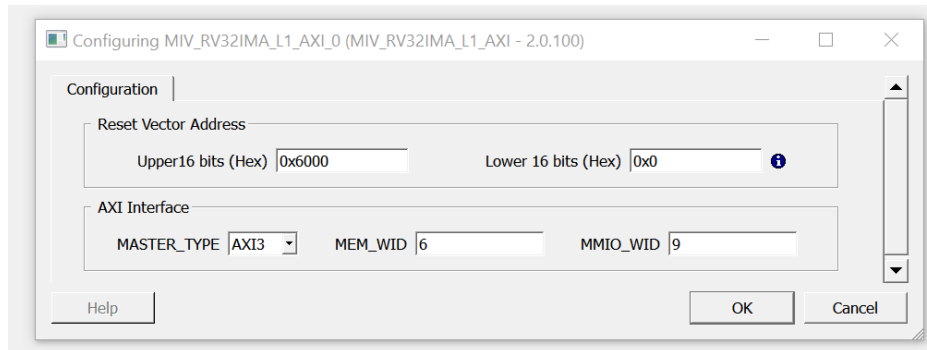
Configuring MIV_RV32IMA_L1_AXI_0 (MIV_RV32IMA_L1_AXI - 2.0.100)

Configuration

Reset Vector Address

Upper16 bits (Hex) 0x6000

Lower 16 bits (Hex) 0x0

AXI Interface

MASTER_TYPE AXI3

MEM_WID 6

MMIO_WID 9

Help

OK

Cancel